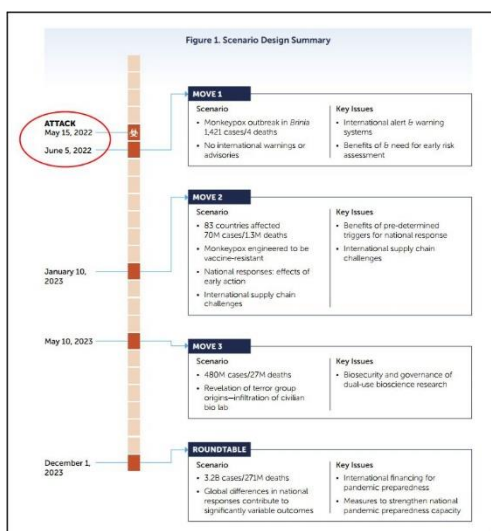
Figure 1. Scenario Design Summary

ATTACK
May 15, 2022

June 5, 2022

MOVE 1

Scenario
• Monkeypox outbreak in Brinia 1,421 cases/4 deaths
• No international warnings or advisories

Key Issues
• International alert & warning systems
• Benefits of & need for early risk assessment

January 10, 2023

MOVE 2

Scenario
• 83 countries affected 70M cases/1.3M deaths
• Monkeypox engineered to be vaccine-resistant
• National responses: effects of early action
• International supply chain challenges

Key Issues
• Benefits of pre-determined triggers for national response
• International supply chain challenges

May 10, 2023

MOVE 3

Scenario
• 480M cases/27M deaths
• Revelation of terror group origins—infiltration of civilian bio lab

Key Issues
• Biosecurity and governance of dual-use bioscience research

December 1, 2023

ROUNDTABLE

Scenario
• 3.2B cases/271M deaths
• Global differences in national responses contribute to significantly variable outcomes

Key Issues
• International financing for pandemic preparedness
• Measures to strengthen national pandemic preparedness capacity